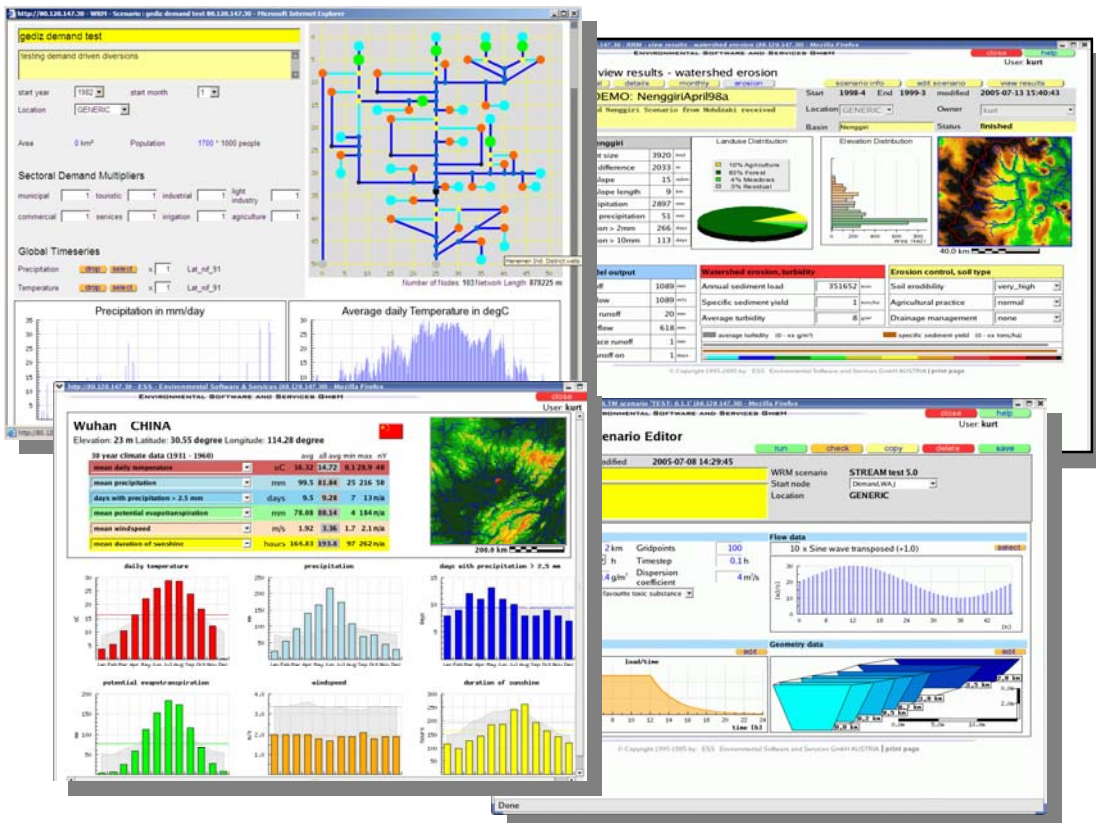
http://80.120.147.30 - WRM - Scenario : gediz demand test 80.120.147.30 - Microsoft Internet Explorer

gediz demand test

testing demand driven diversions

start year 1982 start month 1

Location GENERIC

Area 0 km² Population 1700 * 1000 people

Sectoral Demand Multipliers

municipal 1 touristic 1 industrial 1 light industry 1

commercial 1 services 1 irrigation 1 agriculture 1

Global Timeseries

Precipitation drop select x 1 Lat_nif_91

Temperature drop select x 1 Lat_nif_91

Number of Nodes 103 Network Length 878225 m

Precipitation in mm/day

Average daily Temperature in degC

http://80.120.147.30 - RRM - view results - watershed erosion (80.120.147.30) - Mozilla Firefox

close help

User: kurt

view results - watershed erosion

scenario info edit scenario view results

details monthly erosion

DEMO: NenggiriApril98a

Nenggiri Scenario from Mohdzaki received

Start 1998-4 End 1999-3 modified 2005-07-13 15:40:43

Location GENERIC Owner kurt

Basin Nenggiri Status finished

Nenggiri

Landuse Distribution

10% Agriculture
83% Forest
4% Meadows
3% Residual

Elevation Distribution

40.0 km

| | | |
|---|---|---|
| size | 3920 | km² |
| difference | 2033 | m |
| lope | 15 | m/km |
| lope length | 9 | km |
| ipitation | 2897 | mm |
| precipitation | 51 | mm |
| > 2mm | 266 | days |
| > 10mm | 113 | days |

el output

| | | |
|---|---|---|
| ff | 1089 | mm |
| low | 1089 | m³/s |
| runoff | 20 | mm |
| flow | 618 | mm |
| ace runoff | 1 | mm |
| unoff on | 1 | days |

Watershed erosion, turbidity

| | | |
|---|---|---|
| Annual sediment load | 351652 | t/a |
| Specific sediment yield | 1 | t/km²/a |
| Average turbidity | 8 | g/m³ |

Erosion control, soil type

| | |
|---|---|
| Soil erodibility | very_high |
| Agricultural practice | normal |
| Drainage management | none |

average turbidity (0 - xx g/m³) specific sediment yield (0 - xx tons/ha)

© Copyright 1995-2005 by : ESS Environmental Software and Services GmbH AUSTRIA | print page

http://80.120.147.30 - ESS - Environmental Software and Services (80.120.147.30) - Mozilla Firefox

Environmental Software and Services GmbH

close

User: kurt

Wuhan CHINA

Elevation: 23 m Latitude: 30.55 degree Longitude: 114.28 degree

30 year climate data (1931 - 1960) avg all avg min max nY

| | | | | | | |
|---|---|---|---|---|---|---|
| mean daily temperature | oC | 16.32 | 14.72 | 0.1 | 28.9 | 48 |
| mean precipitation | mm | 99.5 | 81.84 | 25 | 216 | 58 |
| days with precipitation > 2.5 mm | days | 9.5 | 9.28 | 7 | 13 | n/a |
| mean potential evapotranspiration | mm | 78.08 | 80.14 | 4 | 184 | n/a |
| mean windspeed | m/s | 1.92 | 3.36 | 1.7 | 2.1 | n/a |
| mean duration of sunshine | hours | 164.83 | 193.8 | 97 | 262 | n/a |

200.0 km

daily temperature

precipitation

days with precipitation > 2.5 mm

potential evapotranspiration

windspeed

duration of sunshine

Jan Feb Mar Apr May Jun Jul Aug Sep Oct Nov Dec

TM scenario 'TEST: 0.1.1' (80.120.147.30) - Mozilla Firefox

Environmental Software and Services GmbH

close help

User: kurt

enario Editor

run check copy delete save

odified 2005-07-08 14:29:45

WRM scenario STREAM test 5.0

Start node Demand,WA,I

Location GENERIC

Flow data

2 km Gridpoints 100

h Timestep 0.1 h

4 g/m³ Dispersion coefficient 4 m²/s

favourite toxic substance

10 x Sine wave transposed (+1.0) select

Geometry data

edit edit

load/time

time [h]

2.8 km 2.8 km 2.8 km 2.8 km 2.8 km 9.8 km 9.8 km

© Copyright 1995-2005 by : ESS Environmental Software and Services GmbH AUSTRIA | print page

Done